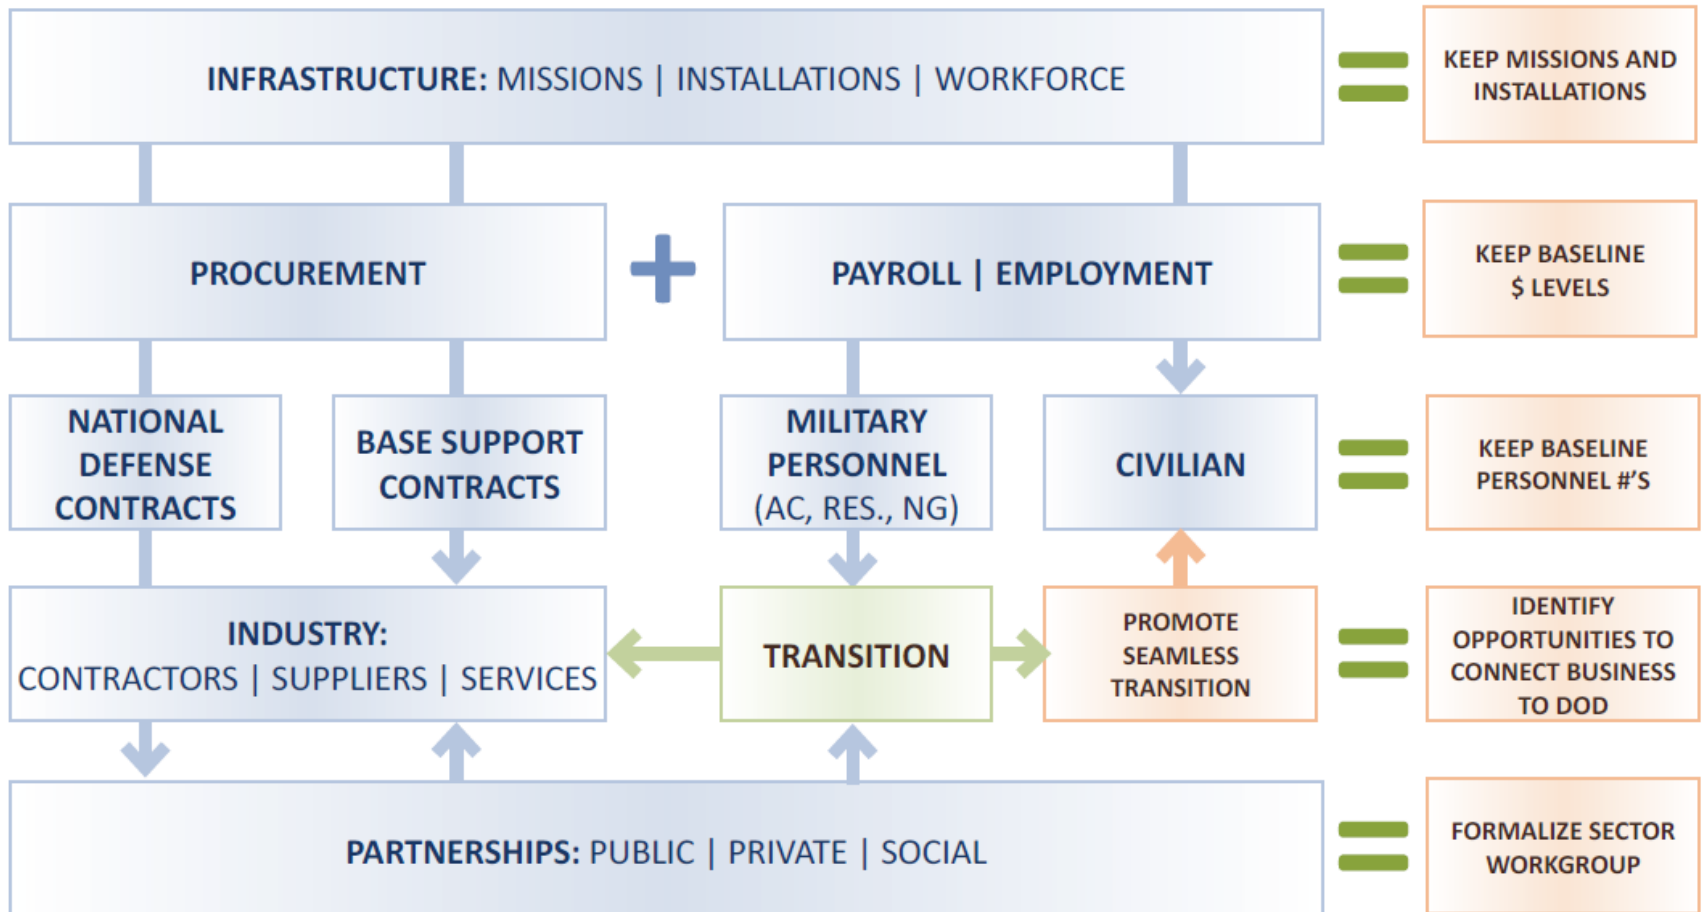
INFRASTRUCTURE: MISSIONS | INSTALLATIONS | WORKFORCE

KEEP MISSIONS AND INSTALLATIONS

PROCUREMENT

PAYROLL | EMPLOYMENT

KEEP BASELINE $ LEVELS

NATIONAL DEFENSE CONTRACTS

BASE SUPPORT CONTRACTS

MILITARY PERSONNEL (AC, RES., NG)

CIVILIAN

KEEP BASELINE PERSONNEL #'S

INDUSTRY: CONTRACTORS | SUPPLIERS | SERVICES

TRANSITION

PROMOTE SEAMLESS TRANSITION

IDENTIFY OPPORTUNITIES TO CONNECT BUSINESS TO DOD

PARTNERSHIPS: PUBLIC | PRIVATE | SOCIAL

FORMALIZE SECTOR WORKGROUP